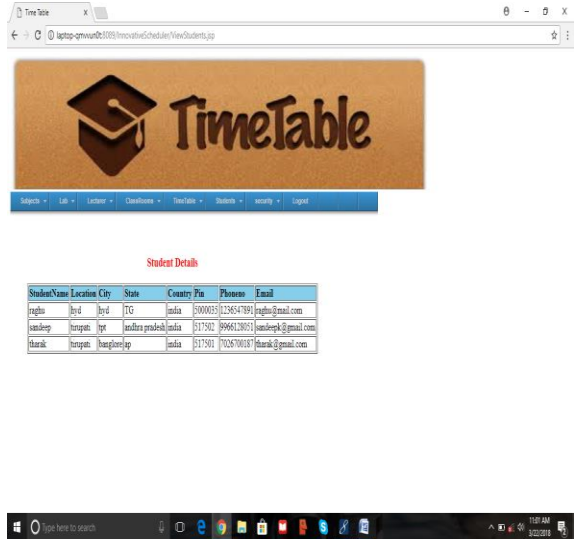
Time Table

laptop-qmvwun0t:8089/InnovativeScheduler/ViewStudents.jsp

TimeTable

Subjects ▾ Lab ▾ Lecturer ▾ ClassRooms ▾ TimeTable ▾ Students ▾ security ▾ Logout

Student Details

| StudentName | Location | City | State | Country | Pin | Phoneno | Email |
|---|---|---|---|---|---|---|---|
| raghu | hyd | hyd | TG | india | 500005 | 1236547891 | raghu@mail.com |
| sandeep | tirupati | tpt | andhra pradesh | india | 517502 | 9966128051 | sandeepk@gmail.com |
| tharak | tirupati | banglore | ap | india | 517501 | 7026700187 | tharak@gmail.com |

Type here to search

11:01 AM
3/22/2018